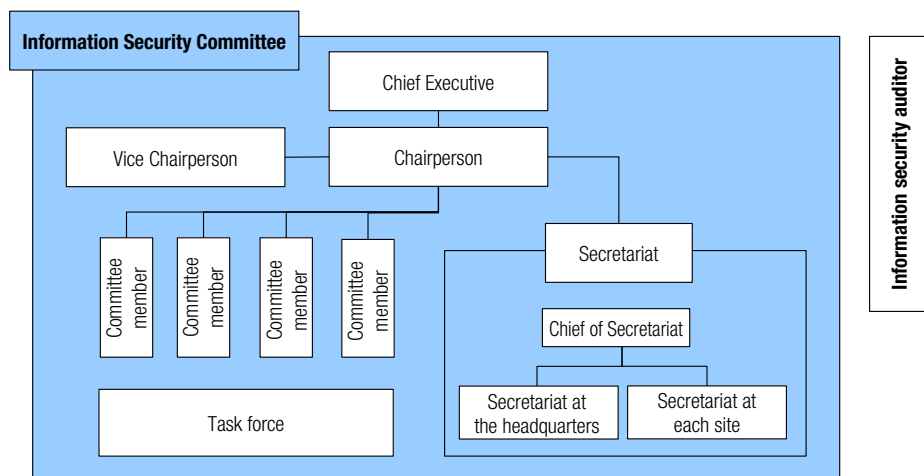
Information Security Committee

Chief Executive

Vice Chairperson

Chairperson

Committee member

Committee member

Committee member

Committee member

Secretariat

Chief of Secretariat

Secretariat at the headquarters

Secretariat at each site

Task force

Information security auditor